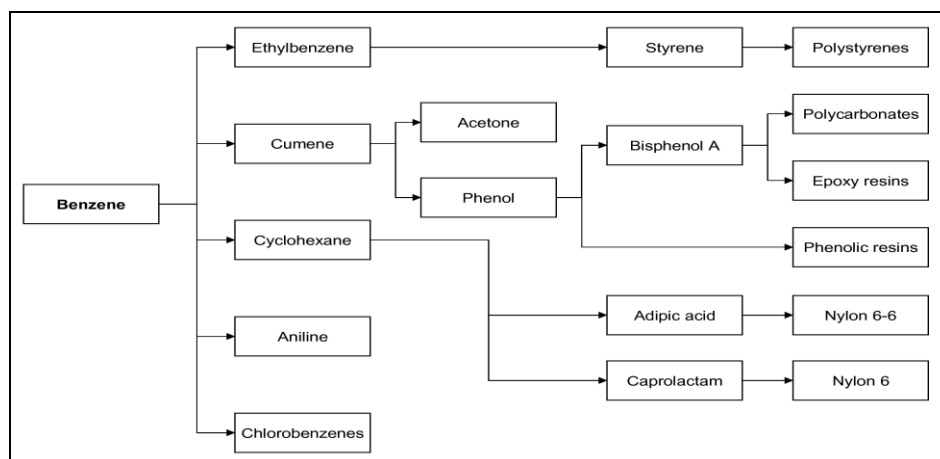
Benzene

Ethylbenzene
Styrene
Polystyrenes

Cumene
Acetone
Phenol
Bisphenol A
Polycarbonates
Epoxy resins
Phenolic resins

Cyclohexane
Adipic acid
Nylon 6-6
Caprolactam
Nylon 6

Aniline

Chlorobenzenes